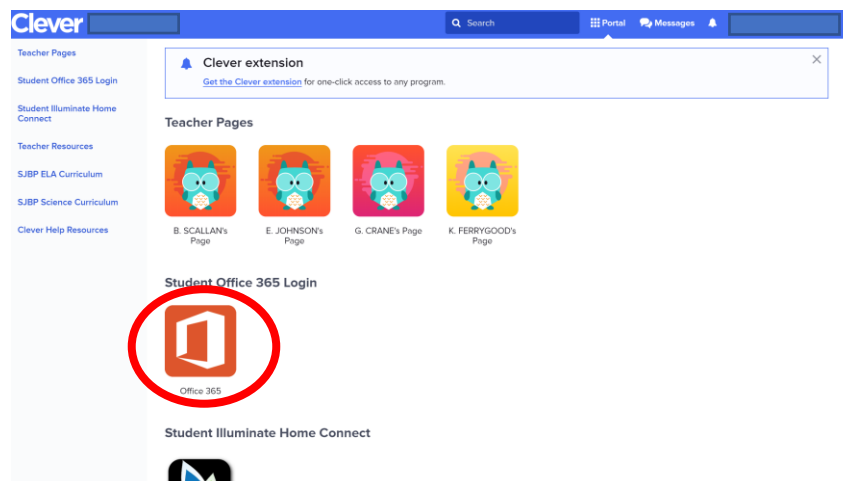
Clever

Search

Portal

Messages

Teacher Pages

Student Office 365 Login

Student Illuminate Home Connect

Teacher Resources

SJBP ELA Curriculum

SJBP Science Curriculum

Clever Help Resources

Clever extension

Get the Clever extension for one-click access to any program.

Teacher Pages

B. SCALLAN's Page

E. JOHNSON's Page

G. CRANE's Page

K. FERRYGOOD's Page

Student Office 365 Login

Office 365

Student Illuminate Home Connect